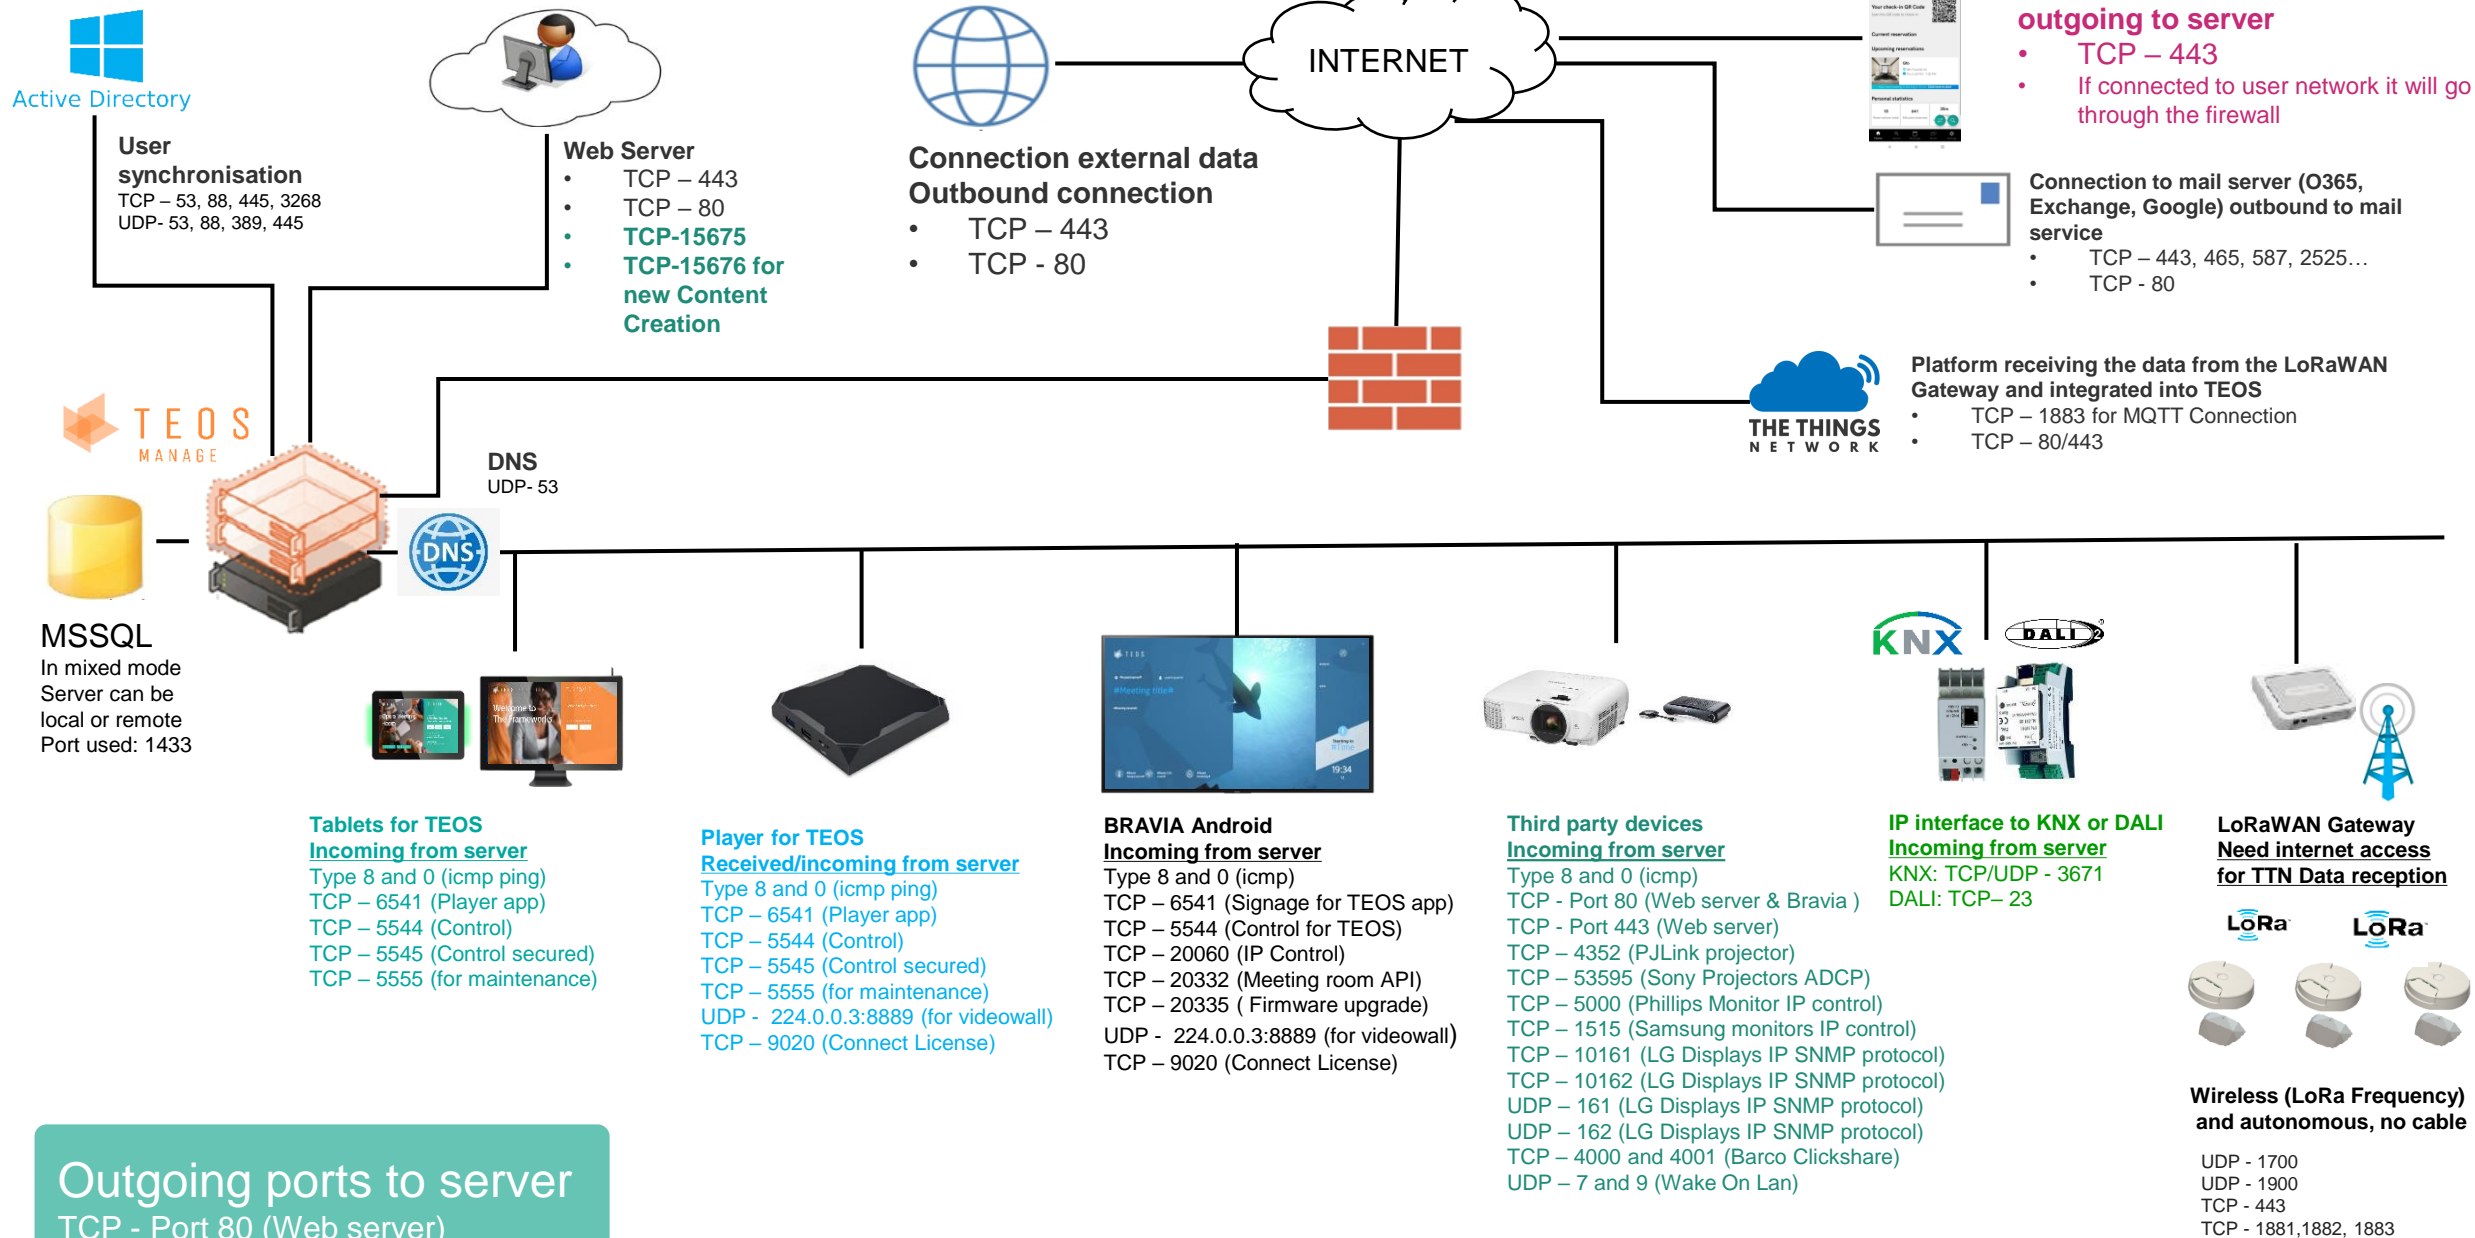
Active Directory

User synchronisation
TCP – 53, 88, 445, 3268
UDP- 53, 88, 389, 445

Web Server
• TCP – 443
• TCP – 80
• TCP-15675
• TCP-15676 for new Content Creation

Connection external data
Outbound connection
• TCP – 443
• TCP - 80

INTERNET

outgoing to server
• TCP – 443
• If connected to user network it will go through the firewall

Connection to mail server (O365, Exchange, Google) outbound to mail service
• TCP – 443, 465, 587, 2525…
• TCP - 80

Platform receiving the data from the LoRaWAN Gateway and integrated into TEOS
• TCP – 1883 for MQTT Connection
• TCP – 80/443

THE THINGS NETWORK

TEOS MANAGE

DNS
UDP- 53

DNS

MSSQL
In mixed mode
Server can be local or remote
Port used: 1433

Tablets for TEOS
Incoming from server
Type 8 and 0 (icmp ping)
TCP – 6541 (Player app)
TCP – 5544 (Control)
TCP – 5545 (Control secured)
TCP – 5555 (for maintenance)

Player for TEOS
Received/incoming from server
Type 8 and 0 (icmp ping)
TCP – 6541 (Player app)
TCP – 5544 (Control)
TCP – 5545 (Control secured)
TCP – 5555 (for maintenance)
UDP - 224.0.0.3:8889 (for videowall)
TCP – 9020 (Connect License)

BRAVIA Android
Incoming from server
Type 8 and 0 (icmp)
TCP – 6541 (Signage for TEOS app)
TCP – 5544 (Control for TEOS)
TCP – 20060 (IP Control)
TCP – 20332 (Meeting room API)
TCP – 20335 ( Firmware upgrade)
UDP - 224.0.0.3:8889 (for videowall)
TCP – 9020 (Connect License)

Third party devices
Incoming from server
Type 8 and 0 (icmp)
TCP - Port 80 (Web server & Bravia )
TCP - Port 443 (Web server)
TCP – 4352 (PJLink projector)
TCP – 53595 (Sony Projectors ADCP)
TCP – 5000 (Phillips Monitor IP control)
TCP – 1515 (Samsung monitors IP control)
TCP – 10161 (LG Displays IP SNMP protocol)
TCP – 10162 (LG Displays IP SNMP protocol)
UDP – 161 (LG Displays IP SNMP protocol)
UDP – 162 (LG Displays IP SNMP protocol)
TCP – 4000 and 4001 (Barco Clickshare)
UDP – 7 and 9 (Wake On Lan)

KNX DALI
IP interface to KNX or DALI
Incoming from server
KNX: TCP/UDP - 3671
DALI: TCP– 23

LoRaWAN Gateway
Need internet access for TTN Data reception
LoRa LoRa

Wireless (LoRa Frequency) and autonomous, no cable
UDP - 1700
UDP - 1900
TCP - 443
TCP - 1881,1882, 1883

Outgoing ports to server
TCP - Port 80 (Web server)